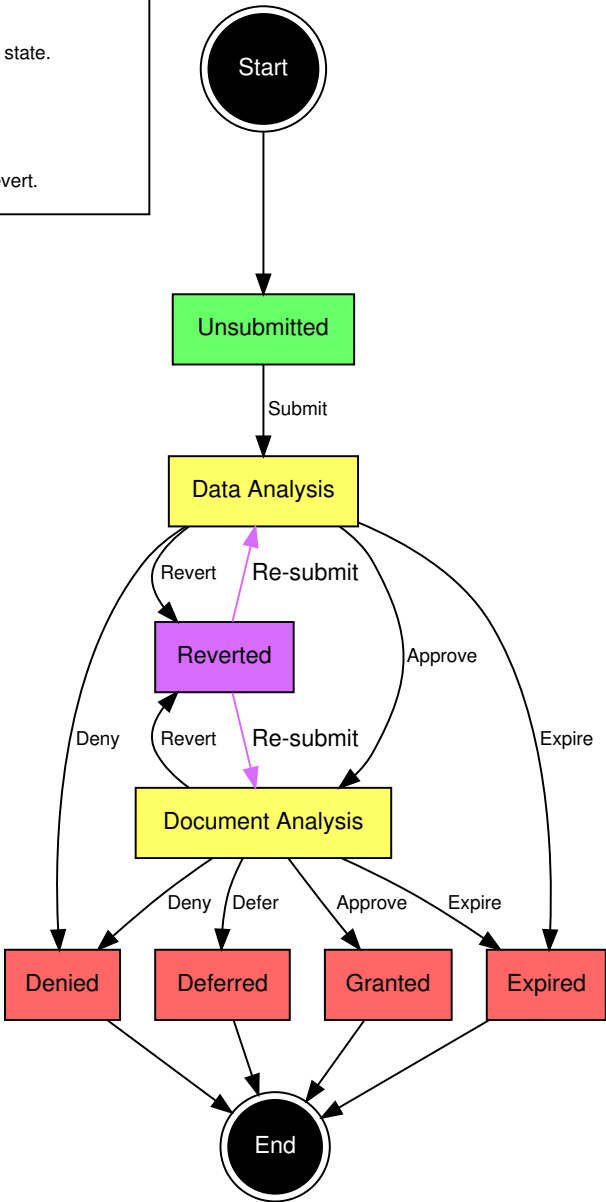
state.

vert.

Start

Unsubmitted

Submit

Data Analysis

Revert

Re-submit

Reverted

Approve

Deny

Revert

Re-submit

Expire

Document Analysis

Deny

Defer

Approve

Expire

Denied

Deferred

Granted

Expired

End